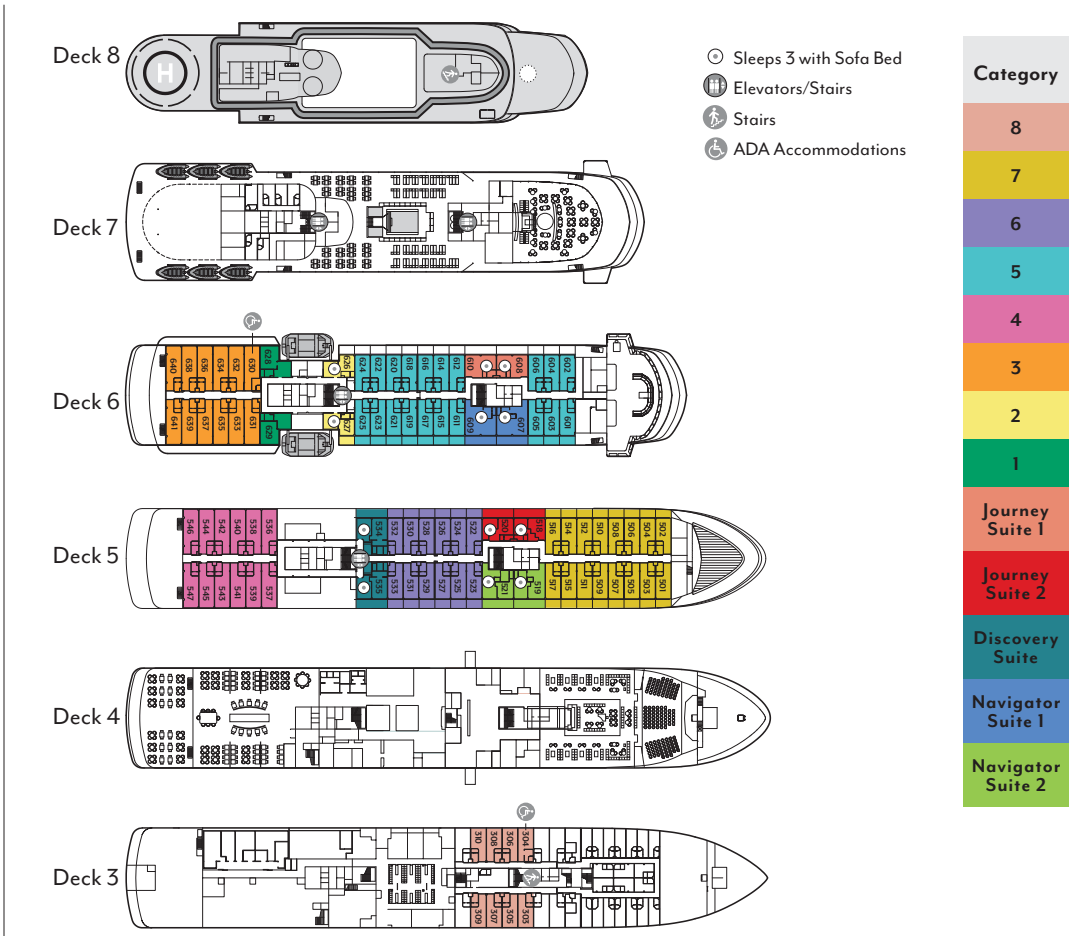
Deck 8

H

Sleeps 3 with Sofa Bed
Elevators/Stairs
Stairs
ADA Accommodations

Category
8
7
6
5
4
3
2
1
Journey Suite 1
Journey Suite 2
Discovery Suite
Navigator Suite 1
Navigator Suite 2

Deck 7

Deck 6

640 638 636 634 632 630 628 626 624 622 620 618 616 614 612 610 608 606 604 602
641 639 637 635 633 631 629 627 625 623 621 619 617 615 613 611 609 607 605 603 601

Deck 5

546 544 542 540 538 536 534 532 530 528 526 524 522 520 518 516 514 512 510 508 506 504 502
547 545 543 541 539 537 535 533 531 529 527 525 523 521 519 517 515 513 511 509 507 505 503 501

Deck 4

Deck 3

310 308 306 304
309 307 305 303